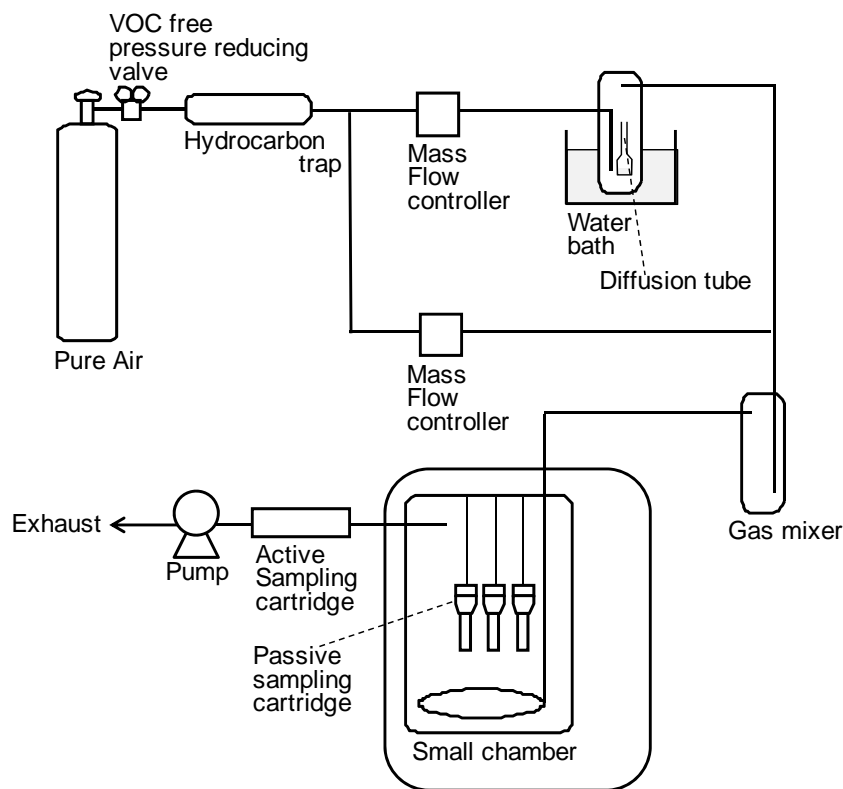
VOC free pressure reducing valve

Hydrocarbon trap

Mass Flow controller

Water bath

Diffusion tube

Pure Air

Mass Flow controller

Gas mixer

Exhaust

Pump

Active Sampling cartridge

Passive sampling cartridge

Small chamber